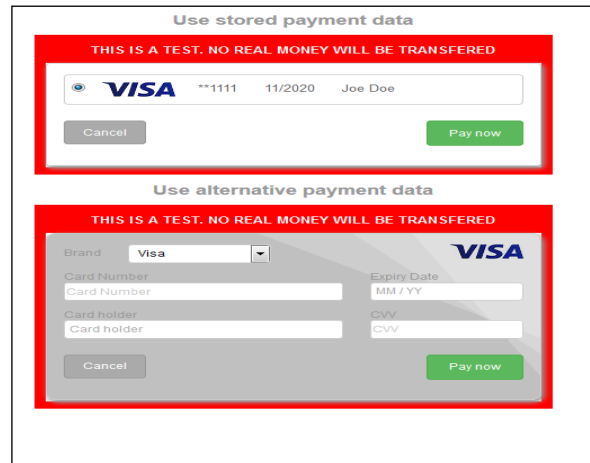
Use stored payment data

THIS IS A TEST. NO REAL MONEY WILL BE TRANSFERED

VISA **1111 11/2020 Joe Doe

Cancel

Pay now

Use alternative payment data

THIS IS A TEST. NO REAL MONEY WILL BE TRANSFERED

Brand Visa

VISA

Card Number

Card Number

Expiry Date

MM / YY

Card holder

Card holder

CVV

CVV

Cancel

Pay now